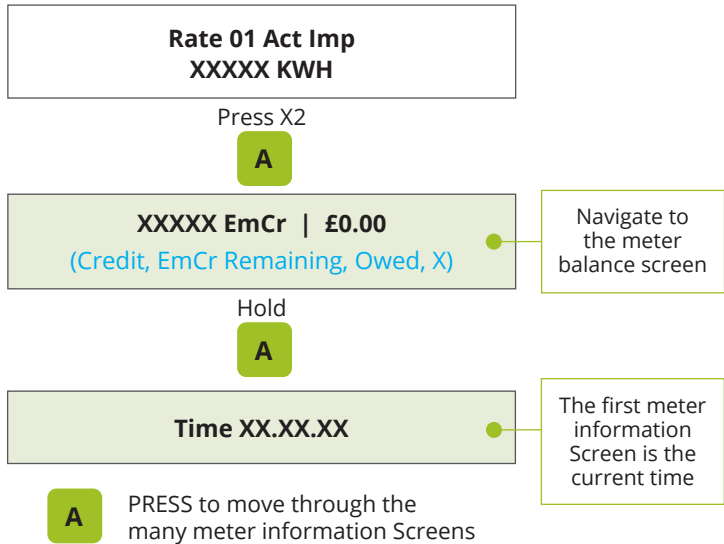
Rate 01 Act Imp
XXXXX KWH

Press X2

A

XXXXX EmCr | £0.00
(Credit, EmCr Remaining, Owed, X)

Navigate to the meter balance screen

Hold

A

Time XX.XX.XX

The first meter information Screen is the current time

A

PRESS to move through the many meter information Screens